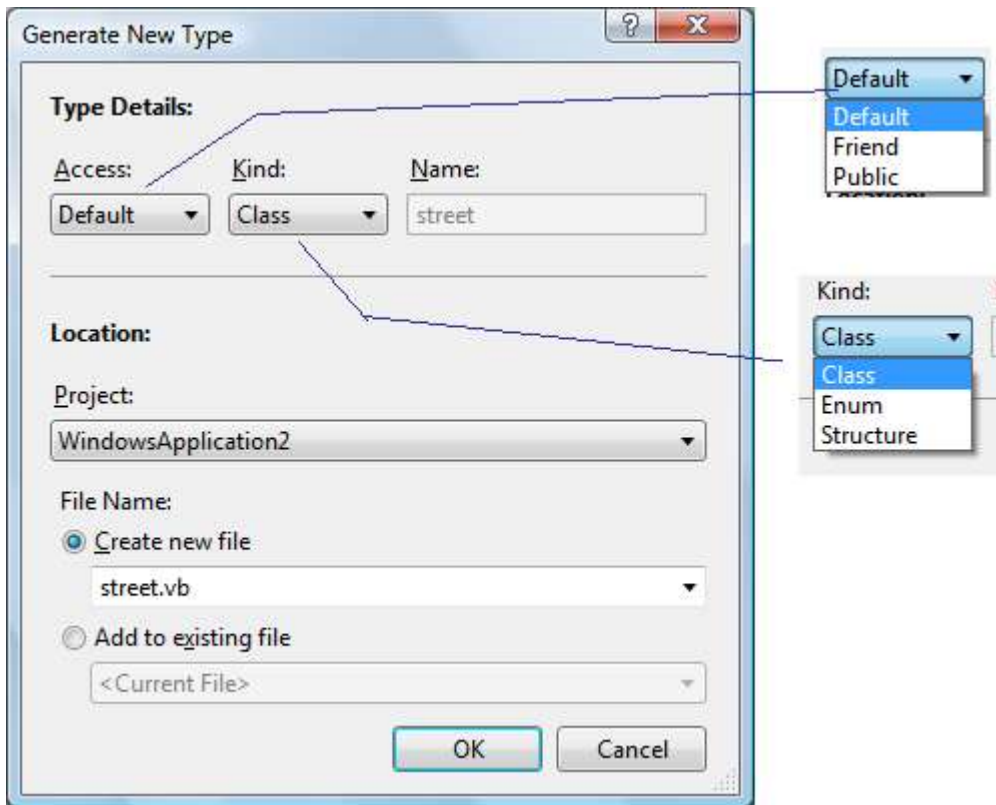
Generate New Type

?

X

Type Details:

Access:

Kind:

Name:

Default

Class

street

Location:

Project:

WindowsApplication2

File Name:

Create new file

street.vb

Add to existing file

<Current File>

OK

Cancel

Default

Default

Friend

Public

Kind:

Class

Class

Enum

Structure